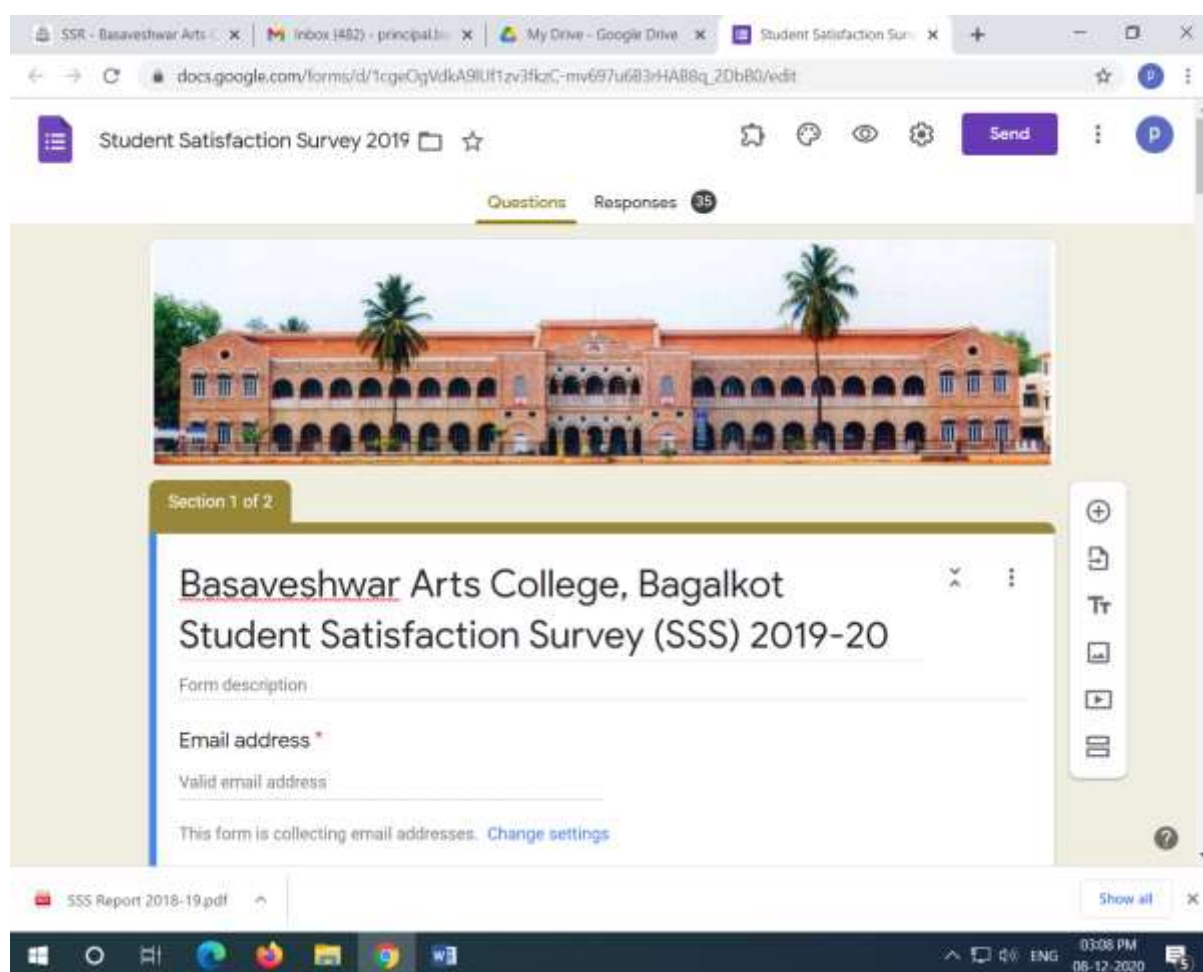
SSR - Basaveshwar Arts C | M Inbox (482) - principal.b | My Drive - Google Drive | Student Satisfaction Surv

docs.google.com/forms/d/1cgeOgVdkA9lUf1zv3fkzC-mv697u683rHA88q_2DbB0/edit

Student Satisfaction Survey 2019

Send

Questions Responses 35

Section 1 of 2

Basaveshwar Arts College, Bagalkot
Student Satisfaction Survey (SSS) 2019-20

Form description

Email address *

Valid email address

This form is collecting email addresses. Change settings

SSS Report 2018-19.pdf

Show all

ENG 03:08 PM 08-12-2020